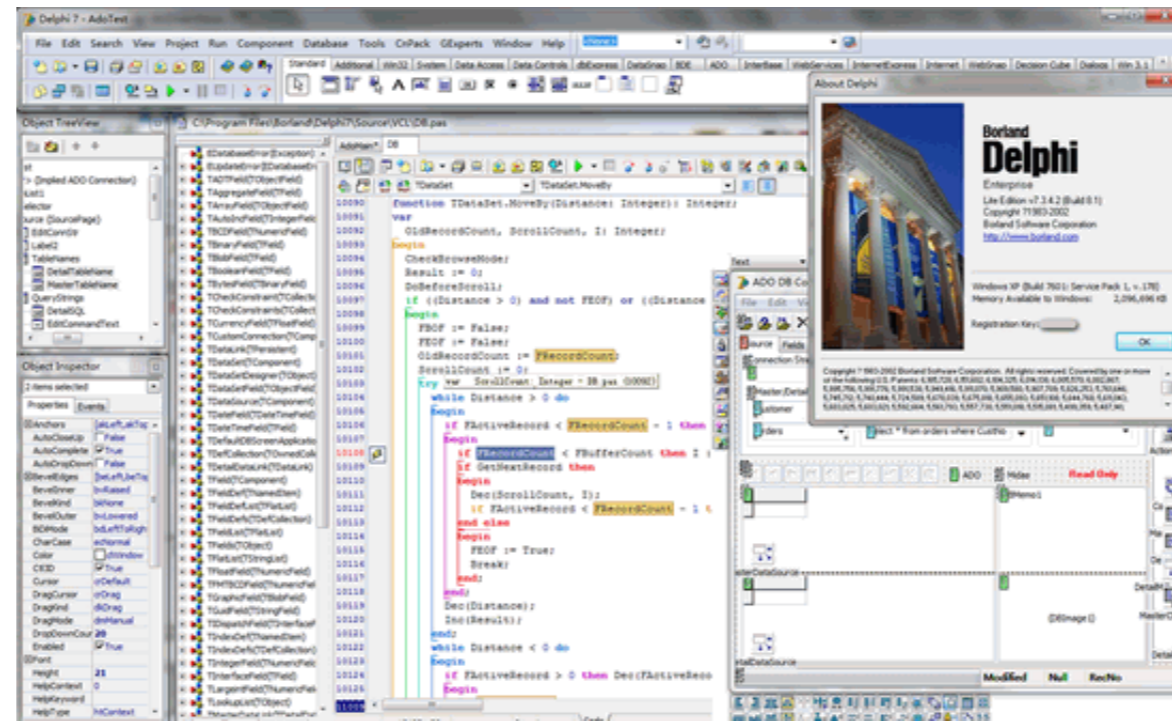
Delphi 7 - AdoTest

File Edit Search View Project Run Component Database Tools CnPack GExperts Window Help

Standard Additional Win32 System Data Access Data Controls dbExpress DataSnap BDE ADO InterBase WebServices InternetExpress Internet WebSnap Decision Cube Dialogs Win 3.1

Object TreeView

C:\Program Files\Borland\Delphi7\Source\VCL\DB.pas

AdoMain DB

TDataSet TDataSet.MoveBy

10090 function TDataSet.MoveBy(Distance: Integer): Integer;
10091 var
10092 OldRecordCount, ScrollCount, I: Integer;
10093 begin
10094 CheckBrowseMode;
10095 Result := 0;
10096 DoBeforeScroll;
10097 if ((Distance > 0) and not FEOF) or ((Distance
10098 begin
10099 FBOF := False;
10100 FEOF := False;
10101 OldRecordCount := FRecordCount;
10102 ScrollCount := 0;
10103 try var ScrollCount: Integer = DB.pas (10092)
10104 while Distance > 0 do
10105 begin
10106 if FActiveRecord < FRecordCount - 1 then
10107 begin
10108 if FRecordCount < FBufferCount then I :
10109 if GetNextRecord then
10110 begin
10111 Dec(ScrollCount, I);
10112 if FActiveRecord < FRecordCount - 1 t
10113 end else
10114 begin
10115 FEOF := True;
10116 Break;
10117 end;
10118 end;
10119 Dec(Distance);
10120 Inc(Result);
10121 end;
10122 while Distance < 0 do
10123 begin
10124 if FActiveRecord > 0 then Dec(FActiveReco
10125 begin

Object Inspector
2 items selected
Properties Events
Anchors [akLeft,akTop
AutoCloseUp False
AutoComplete True
AutoDropDown False
BevelEdges [beLeft,beTop
BevelInner bvRaised
BevelKind bkNone
BevelOuter bvLowered
BiDiMode bdLeftToRigh
CharCase ecNormal
Color clWindow
Ctl3D True
Cursor crDefault
DragCursor crDrag
DragKind dkDrag
DragMode dmManual
DropDownCour 20
Enabled True
Font
Height 21
HelpContext 0
HelpKeyword
HelpType htContext

ADO DB
File Edit
Source Fields
Connection Str
Master/Detail
Customer
Orders
elect * from orders where CustNo
ADO Midas Read Only
DBMemo1
asterDataSource
DBImage1
etailDataSource
Modified Null RecNo

About Delphi
Borland
Delphi
Enterprise
Lite Edition v7.3.4.2 (Build 0.1)
Copyright 1983-2002
Borland Software Corporation
http://www.borland.com
Windows XP (Build 7601: Service Pack 1, v.178)
Memory Available to Windows: 2,096,696 KB
Registration Key:
OK
Copyright © 1983-2002 Borland Software Corporation. All rights reserved. Covered by one or more of the following U.S. Patents: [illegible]